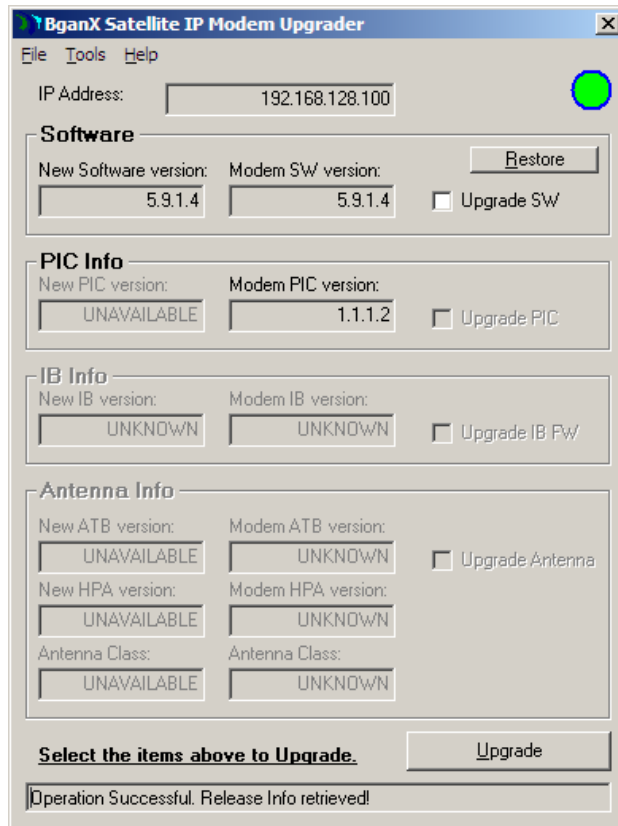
BganX Satellite IP Modem Upgrader
×
File Tools Help
IP Address: 192.168.128.100

Software
New Software version: 5.9.1.4
Modem SW version: 5.9.1.4
Restore
Upgrade SW

PIC Info
New PIC version: UNAVAILABLE
Modem PIC version: 1.1.1.2
Upgrade PIC

IB Info
New IB version: UNKNOWN
Modem IB version: UNKNOWN
Upgrade IB FW

Antenna Info
New ATB version: UNAVAILABLE
Modem ATB version: UNKNOWN
Upgrade Antenna
New HPA version: UNAVAILABLE
Modem HPA version: UNKNOWN
Antenna Class: UNAVAILABLE
Antenna Class: UNKNOWN

Select the items above to Upgrade.
Upgrade

Operation Successful. Release Info retrieved!